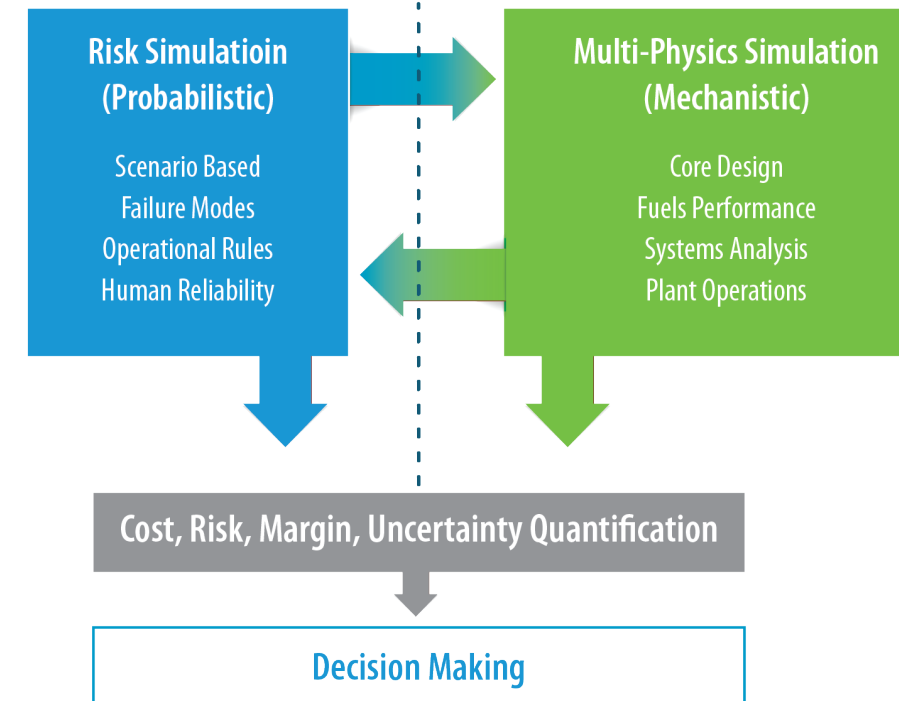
Risk Simulatioin
(Probabilistic)

Scenario Based
Failure Modes
Operational Rules
Human Reliability

Multi-Physics Simulation
(Mechanistic)

Core Design
Fuels Performance
Systems Analysis
Plant Operations

Cost, Risk, Margin, Uncertainty Quantification

Decision Making